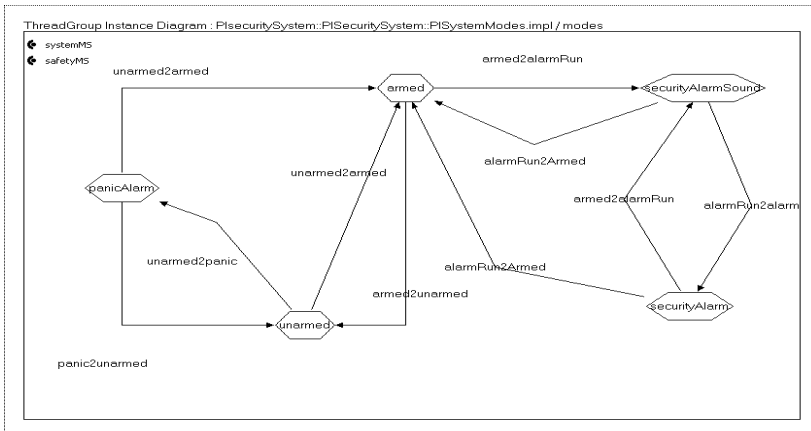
ThreadGroup Instance Diagram : PlsecuritySystem::PtSecuritySystem::PtSystemModes.impl / modes

systemMS
safetyMS

unarmed2armed
armed
armed2alarmRun
securityAlarmSound
alarmRun2Armed
unarmed2armed
panicAlarm
armed2alarmRun
alarmRun2alarm
unarmed2panic
alarmRun2Armed
armed2unarmed
securityAlarm
unarmed
panic2unarmed